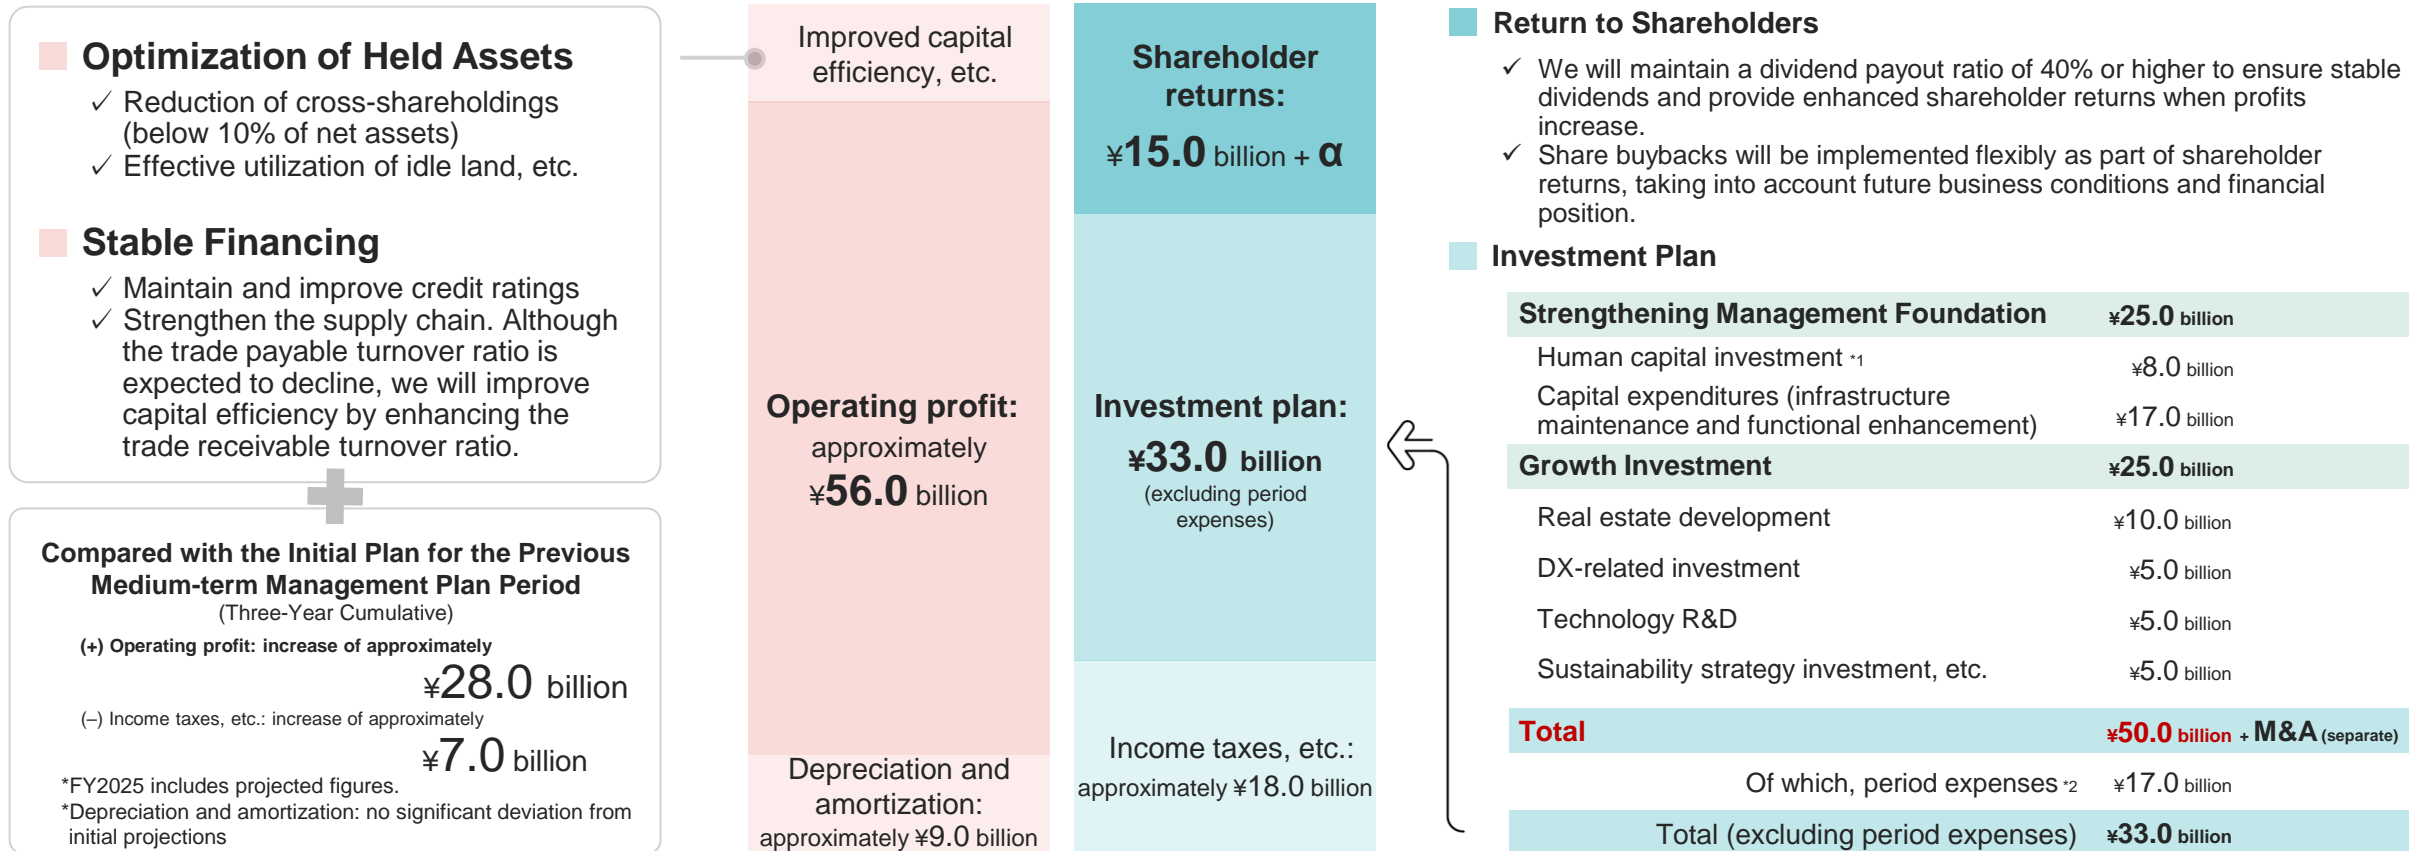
Optimization of Held Assets

✓ Reduction of cross-shareholdings (below 10% of net assets)
✓ Effective utilization of idle land, etc.

Stable Financing

✓ Maintain and improve credit ratings
✓ Strengthen the supply chain. Although the trade payable turnover ratio is expected to decline, we will improve capital efficiency by enhancing the trade receivable turnover ratio.

Compared with the Initial Plan for the Previous Medium-term Management Plan Period
(Three-Year Cumulative)

(+) Operating profit: increase of approximately
¥28.0 billion
(–) Income taxes, etc.: increase of approximately
¥7.0 billion
*FY2025 includes projected figures.
*Depreciation and amortization: no significant deviation from initial projections

Improved capital efficiency, etc.

Operating profit:
approximately
¥56.0 billion

Depreciation and amortization:
approximately ¥9.0 billion

Shareholder returns:
¥15.0 billion + α

Investment plan:
¥33.0 billion
(excluding period expenses)

Income taxes, etc.:
approximately ¥18.0 billion

Return to Shareholders

✓ We will maintain a dividend payout ratio of 40% or higher to ensure stable dividends and provide enhanced shareholder returns when profits increase.
✓ Share buybacks will be implemented flexibly as part of shareholder returns, taking into account future business conditions and financial position.

Investment Plan

| Strengthening Management Foundation | ¥25.0 billion |
|---|---|
| Human capital investment *1 | ¥8.0 billion |
| Capital expenditures (infrastructure maintenance and functional enhancement) | ¥17.0 billion |
| Growth Investment | ¥25.0 billion |
| Real estate development | ¥10.0 billion |
| DX-related investment | ¥5.0 billion |
| Technology R&D | ¥5.0 billion |
| Sustainability strategy investment, etc. | ¥5.0 billion |
| Total | ¥50.0 billion + M&A (separate) |
| Of which, period expenses *2 | ¥17.0 billion |
| Total (excluding period expenses) | ¥33.0 billion |